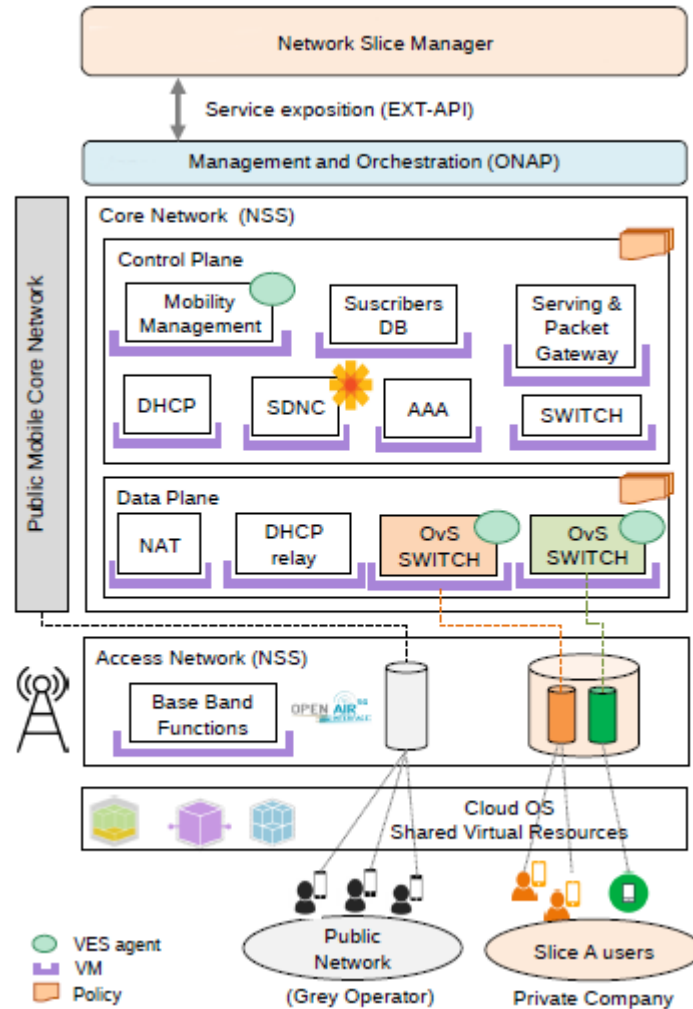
Network Slice Manager

Service exposition (EXT-API)

Management and Orchestration (ONAP)

Public Mobile Core Network

Core Network (NSS)

Control Plane

Mobility Management

Suscribers DB

Serving & Packet Gateway

DHCP

SDNC

AAA

SWITCH

Data Plane

NAT

DHCP relay

OvS SWITCH

OvS SWITCH

Access Network (NSS)

Base Band Functions

OPEN AIR INTERFACE

Cloud OS
Shared Virtual Resources

VES agent
VM
Policy

Public Network
(Grey Operator)

Slice A users
Private Company